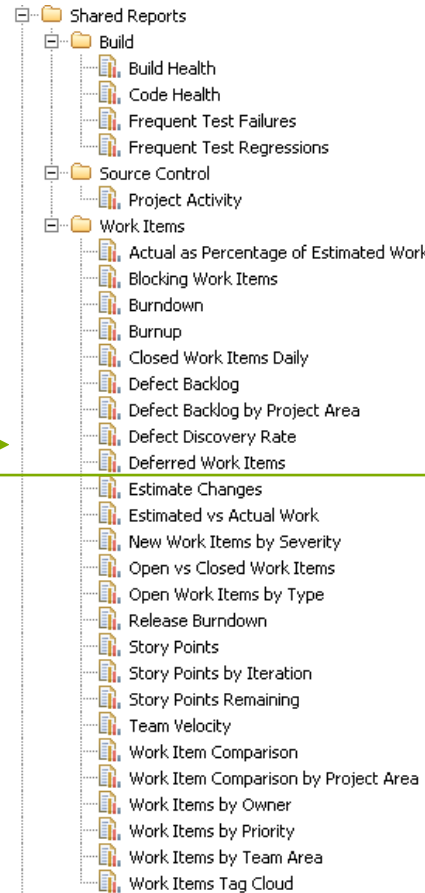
Shared Reports
Build
Build Health
Code Health
Frequent Test Failures
Frequent Test Regressions
Source Control
Project Activity
Work Items
Actual as Percentage of Estimated Work
Blocking Work Items
Burndown
Burnup
Closed Work Items Daily
Defect Backlog
Defect Backlog by Project Area
Defect Discovery Rate
Deferred Work Items
Estimate Changes
Estimated vs Actual Work
New Work Items by Severity
Open vs Closed Work Items
Open Work Items by Type
Release Burndown
Story Points
Story Points by Iteration
Story Points Remaining
Team Velocity
Work Item Comparison
Work Item Comparison by Project Area
Work Items by Owner
Work Items by Priority
Work Items by Team Area
Work Items Tag Cloud